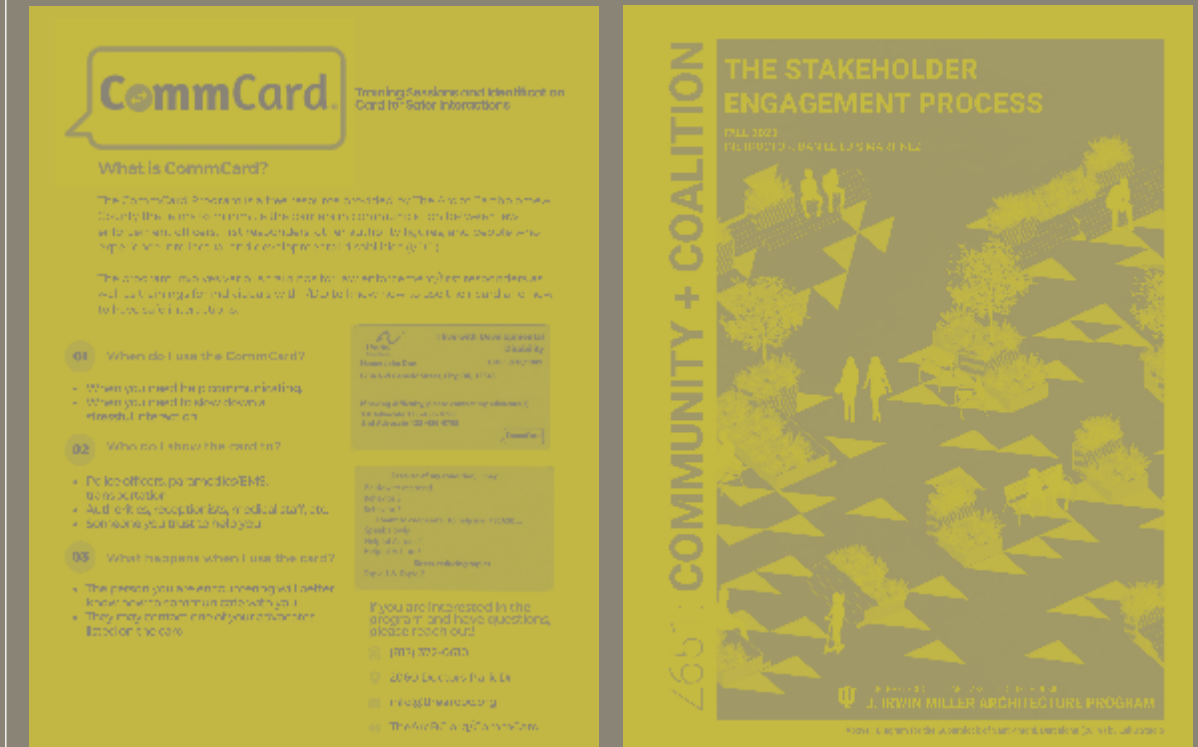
CommCard.

Training Sessions and Identification Card for Safer Interactions

What is CommCard?

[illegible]

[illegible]

01 When do I use the CommCard?

- When you need help communicating.
- When you need to slow down a stressful interaction.

02 Who do I show the card to?

- Police officers, paramedics/EMS, transportation
- Authorities, receptionists, medical staff, etc.
- Someone you trust to help you

03 What happens when I use the card?

- The person you are interacting with will better know how to communicate with you.
- They may contact one of your advocates listed on the card.

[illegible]

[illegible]

If you are interested in the program and have questions, please reach out!

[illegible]

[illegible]

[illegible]

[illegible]

THE STAKEHOLDER ENGAGEMENT PROCESS

FALL 2023

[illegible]

COMMUNITY + COALITION

Z651

J. IRWIN MILLER ARCHITECTURE PROGRAM

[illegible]